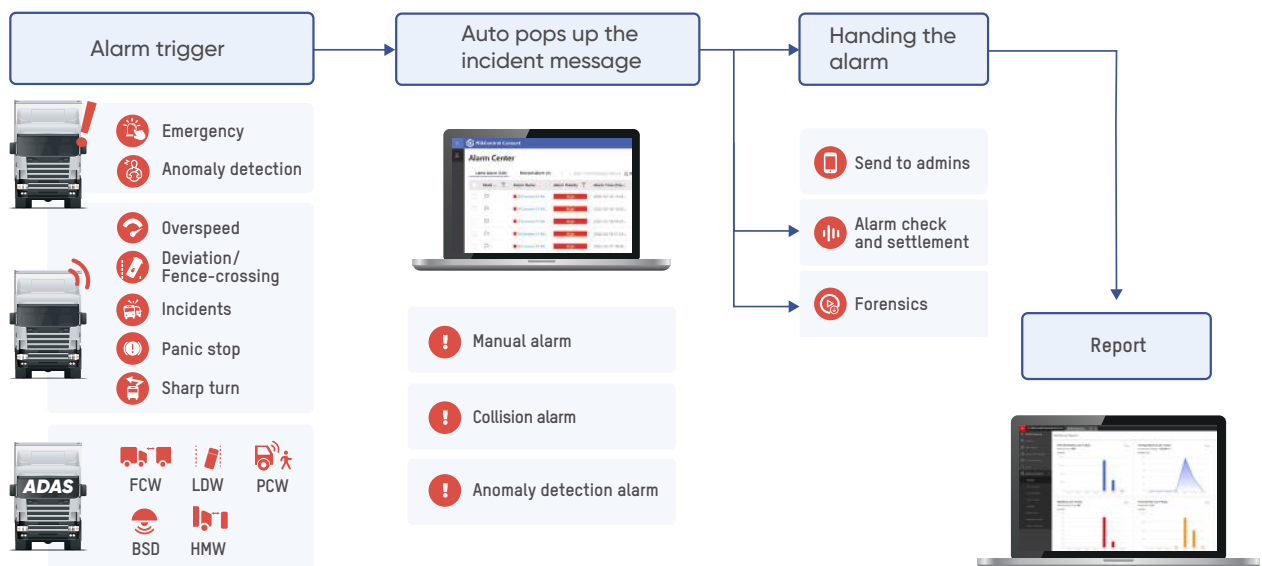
Alarm trigger

Auto pops up the incident message

Handing the alarm

Emergency

Anomaly detection

Overspeed

Deviation/ Fence-crossing

Incidents

Panic stop

Sharp turn

ADAS

FCW

LDW

PCW

BSD

HMW

Alarm Center

Manual alarm

Collision alarm

Anomaly detection alarm

Send to admins

Alarm check and settlement

Forensics

Report